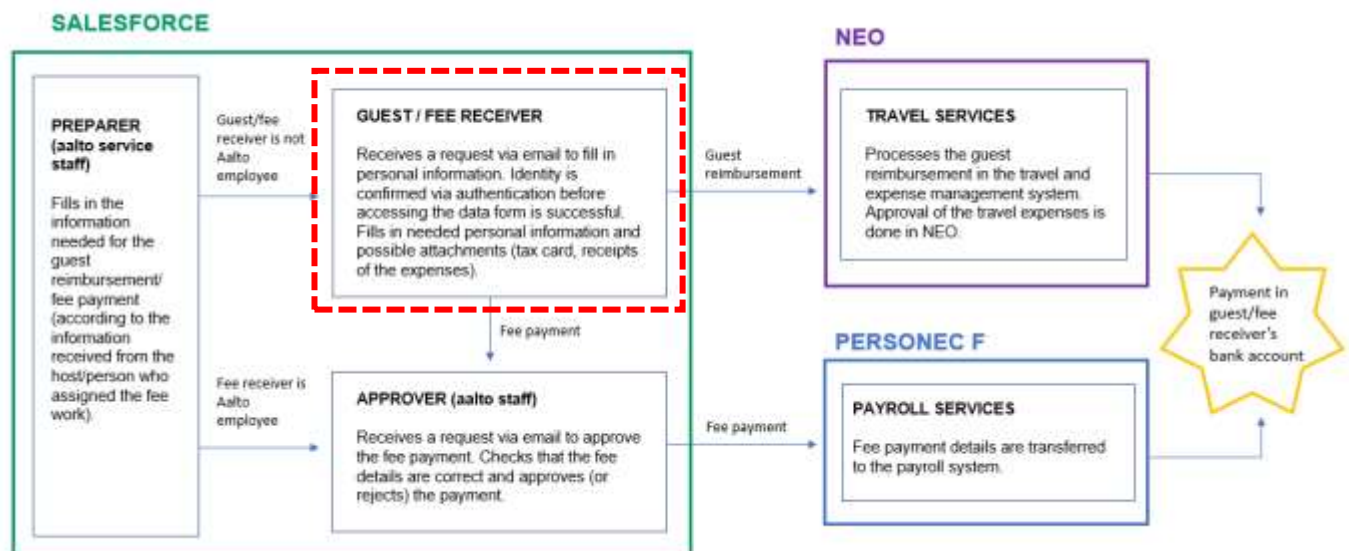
SALESFORCE

PREPARER (aalto service staff)

Fills in the information needed for the guest reimbursement/ fee payment (according to the information received from the host/person who assigned the fee work).

Guest/fee receiver is not Aalto employee

GUEST / FEE RECEIVER

Receives a request via email to fill in personal information. Identity is confirmed via authentication before accessing the data form is successful. Fills in needed personal information and possible attachments (tax card, receipts of the expenses).

Fee payment

Fee receiver is Aalto employee

APPROVER (aalto staff)

Receives a request via email to approve the fee payment. Checks that the fee details are correct and approves (or rejects) the payment.

Guest reimbursement

NEO

TRAVEL SERVICES

Processes the guest reimbursement in the travel and expense management system. Approval of the travel expenses is done in NEO.

Fee payment

PERSONEC F

PAYROLL SERVICES

Fee payment details are transferred to the payroll system.

Payment in guest/fee receiver's bank account